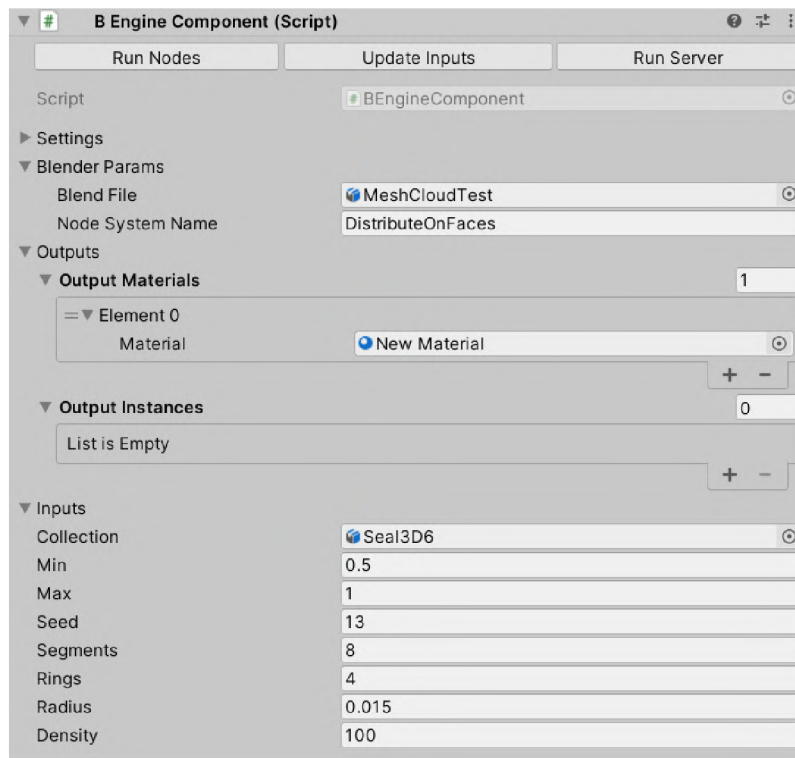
# B Engine Component (Script)

Run Nodes | Update Inputs | Run Server

Script BEngineComponent

Settings
Blender Params
Blend File MeshCloudTest
Node System Name DistributeOnFaces
Outputs
Output Materials 1
Element 0
Material New Material
+ −
Output Instances 0
List is Empty
+ −
Inputs
Collection Seal3D6
Min 0.5
Max 1
Seed 13
Segments 8
Rings 4
Radius 0.015
Density 100